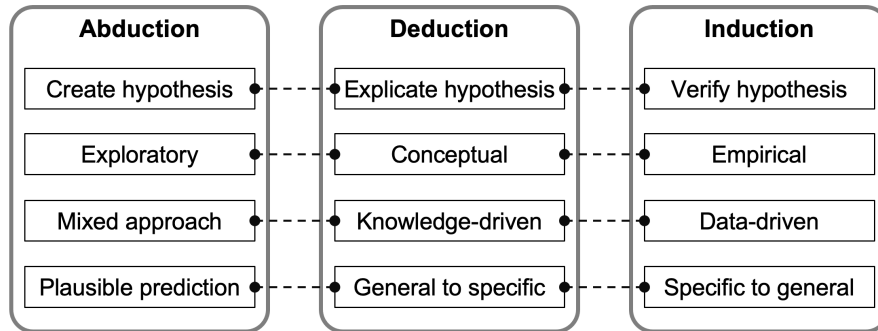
Abduction

Create hypothesis

Exploratory

Mixed approach

Plausible prediction

Deduction

Explicate hypothesis

Conceptual

Knowledge-driven

General to specific

Induction

Verify hypothesis

Empirical

Data-driven

Specific to general